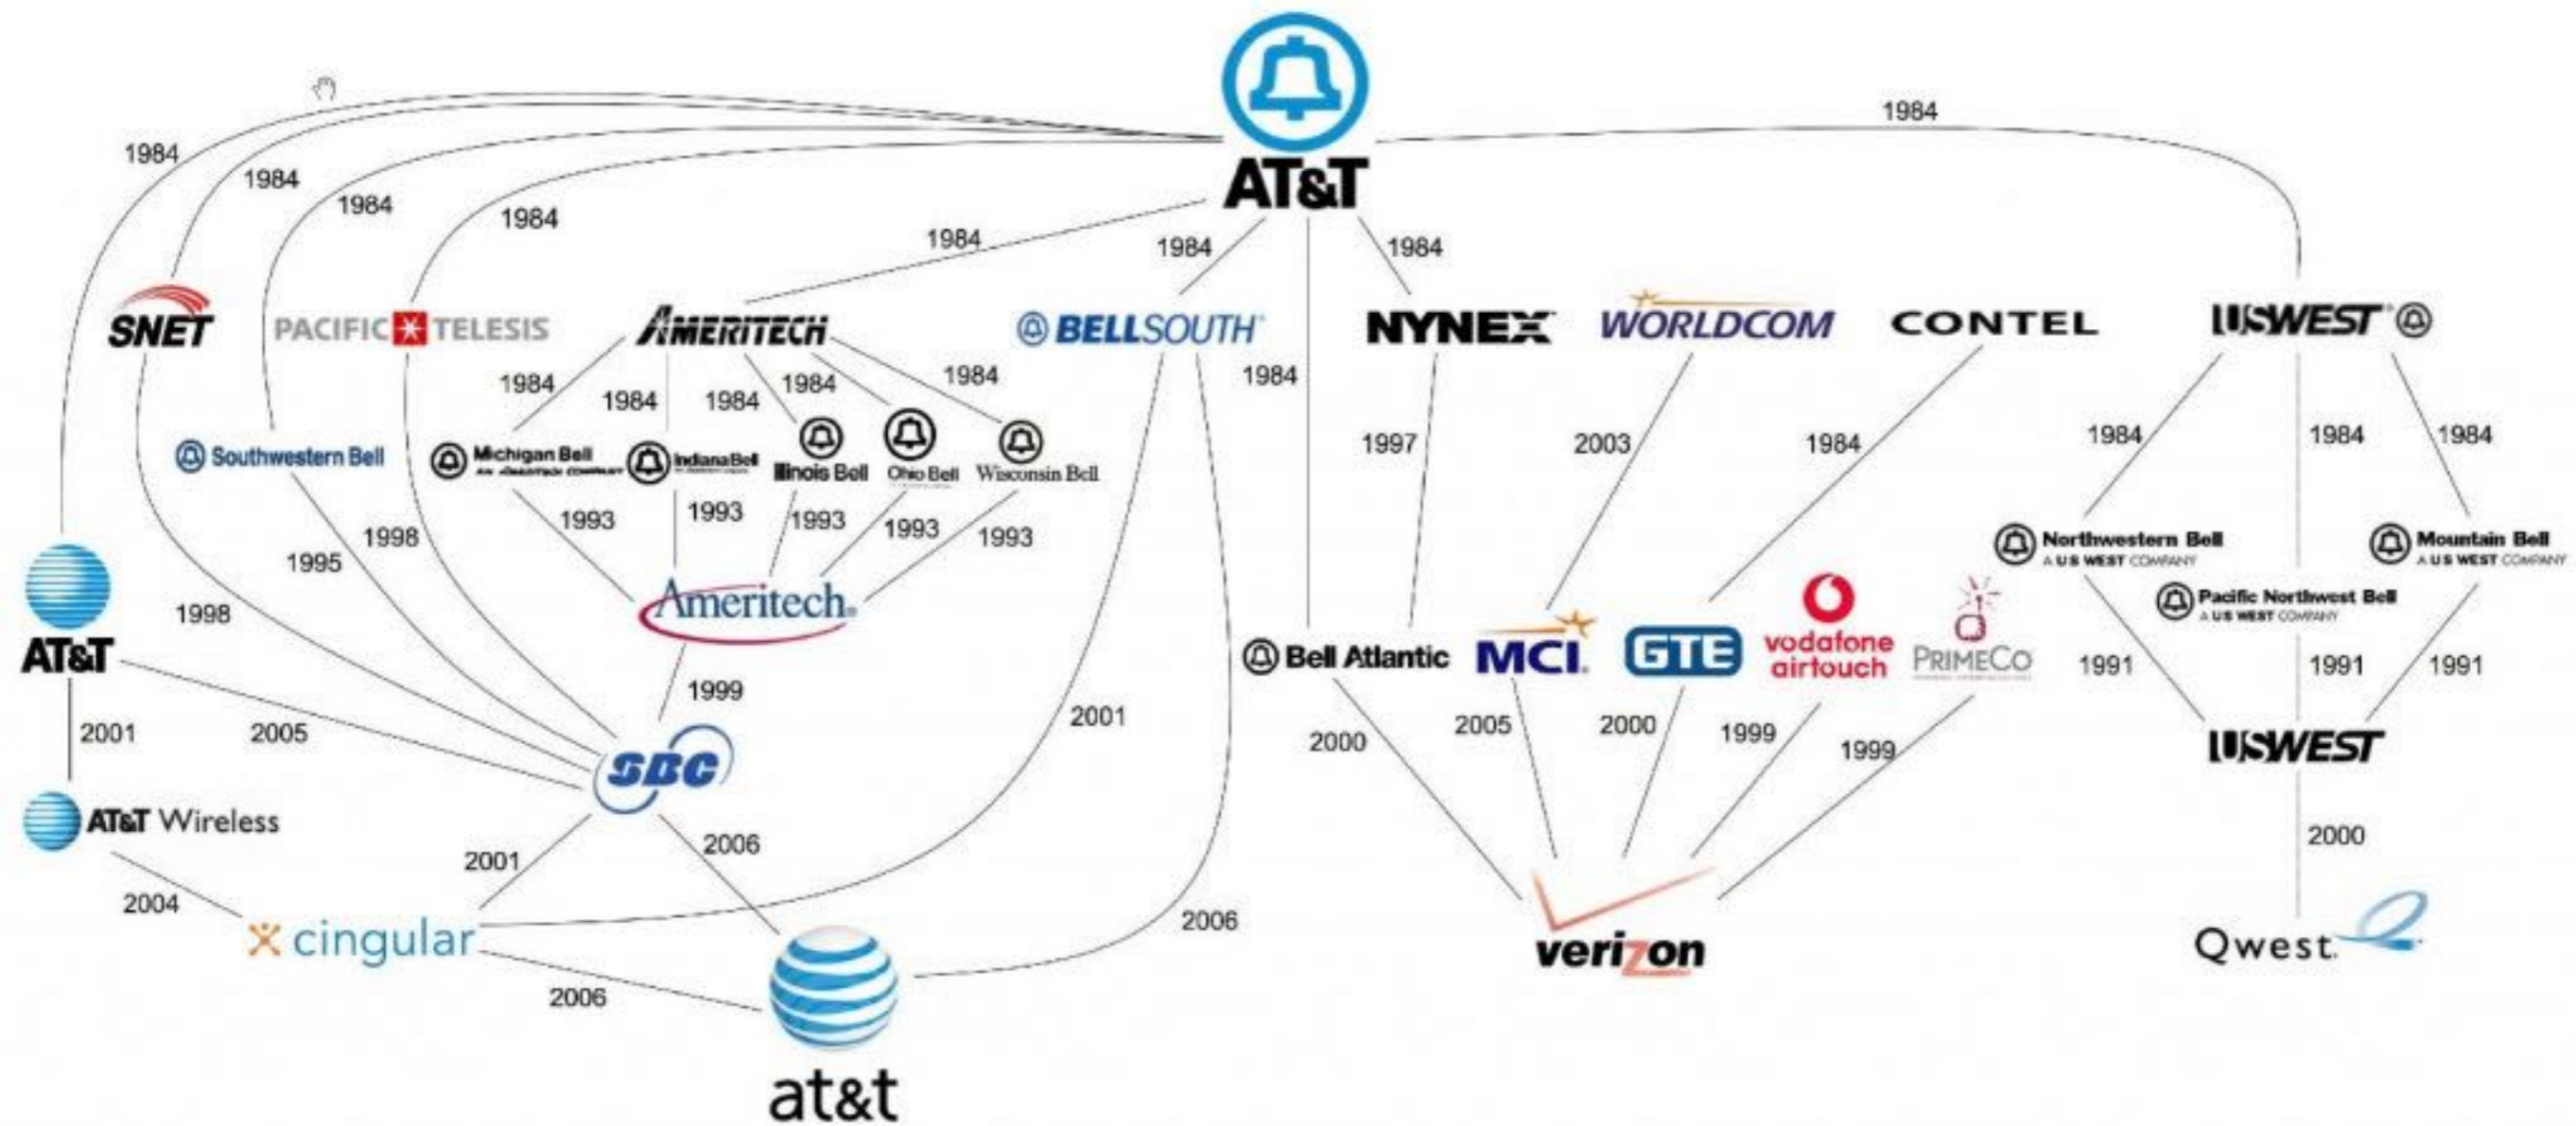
AT&T

1984
1984
1984
1984
1984
1984
1984
1984

SNET
PACIFIC TELESIS
AMERITECH
BELLSOUTH
NYNEX
WORLDCOM
CONTEL
USWEST

1984
1984
1984
1984
1984
1984

Southwestern Bell
Michigan Bell
AN AMERITECH COMPANY
IndianaBell
Illinois Bell
Ohio Bell
Wisconsin Bell

1997
2003
1984
1984
1984
1984

Northwestern Bell
A U S WEST COMPANY
Mountain Bell
A U S WEST COMPANY
Pacific Northwest Bell
A U S WEST COMPANY

1993
1993
1993
1993
1993
1998
1995
1998

Ameritech

AT&T
Bell Atlantic
MCI
GTE
vodafone airtouch
PrimeCo

1991
1991
1991

1999
2001
2001
2005

SBC

2000
2005
2000
1999
1999

USWEST

AT&T Wireless
2001
2006
2004
cingular
2006
2006

2000

verizon
Qwest

at&t